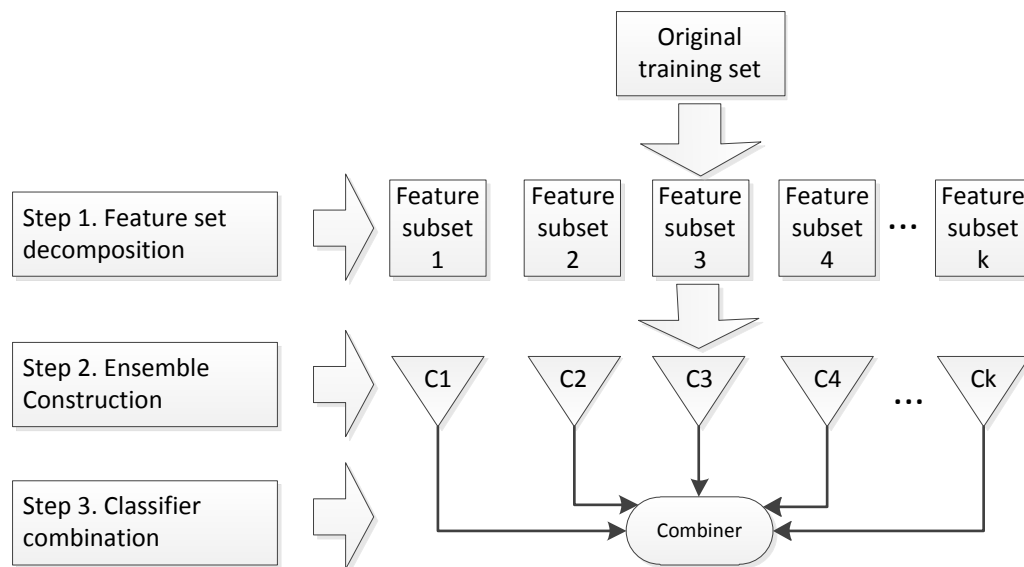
Original training set

Step 1. Feature set decomposition

Feature subset 1

Feature subset 2

Feature subset 3

Feature subset 4

...

Feature subset k

Step 2. Ensemble Construction

C1

C2

C3

C4

...

Ck

Step 3. Classifier combination

Combiner